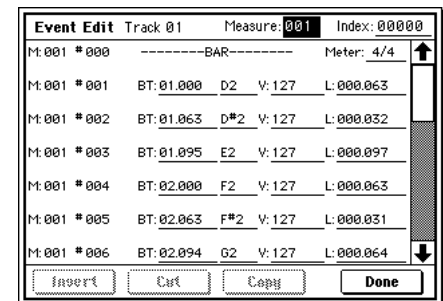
Event Edit Track 01 Measure: 001 Index: 00000

M:001 #000 --------BAR-------- Meter: 4/4

M:001 #001 BT:01.000 D2 V:127 L:000.063

M:001 #002 BT:01.063 D#2 V:127 L:000.032

M:001 #003 BT:01.095 E2 V:127 L:000.097

M:001 #004 BT:02.000 F2 V:127 L:000.063

M:001 #005 BT:02.063 F#2 V:127 L:000.031

M:001 #006 BT:02.094 G2 V:127 L:000.064

Insert Cut Copy Done